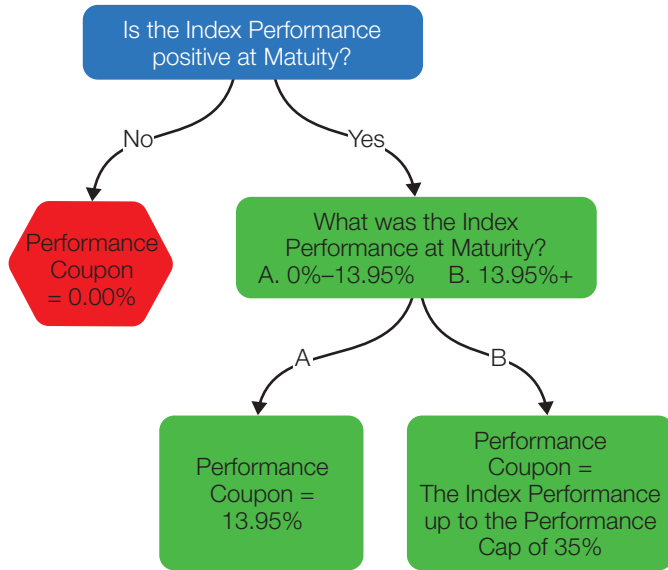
Is the Index Performance positive at Maturity?

No

Yes

Performance Coupon = 0.00%

What was the Index Performance at Maturity?
A. 0%–13.95% B. 13.95%+

A

B

Performance Coupon = 13.95%

Performance Coupon = The Index Performance up to the Performance Cap of 35%